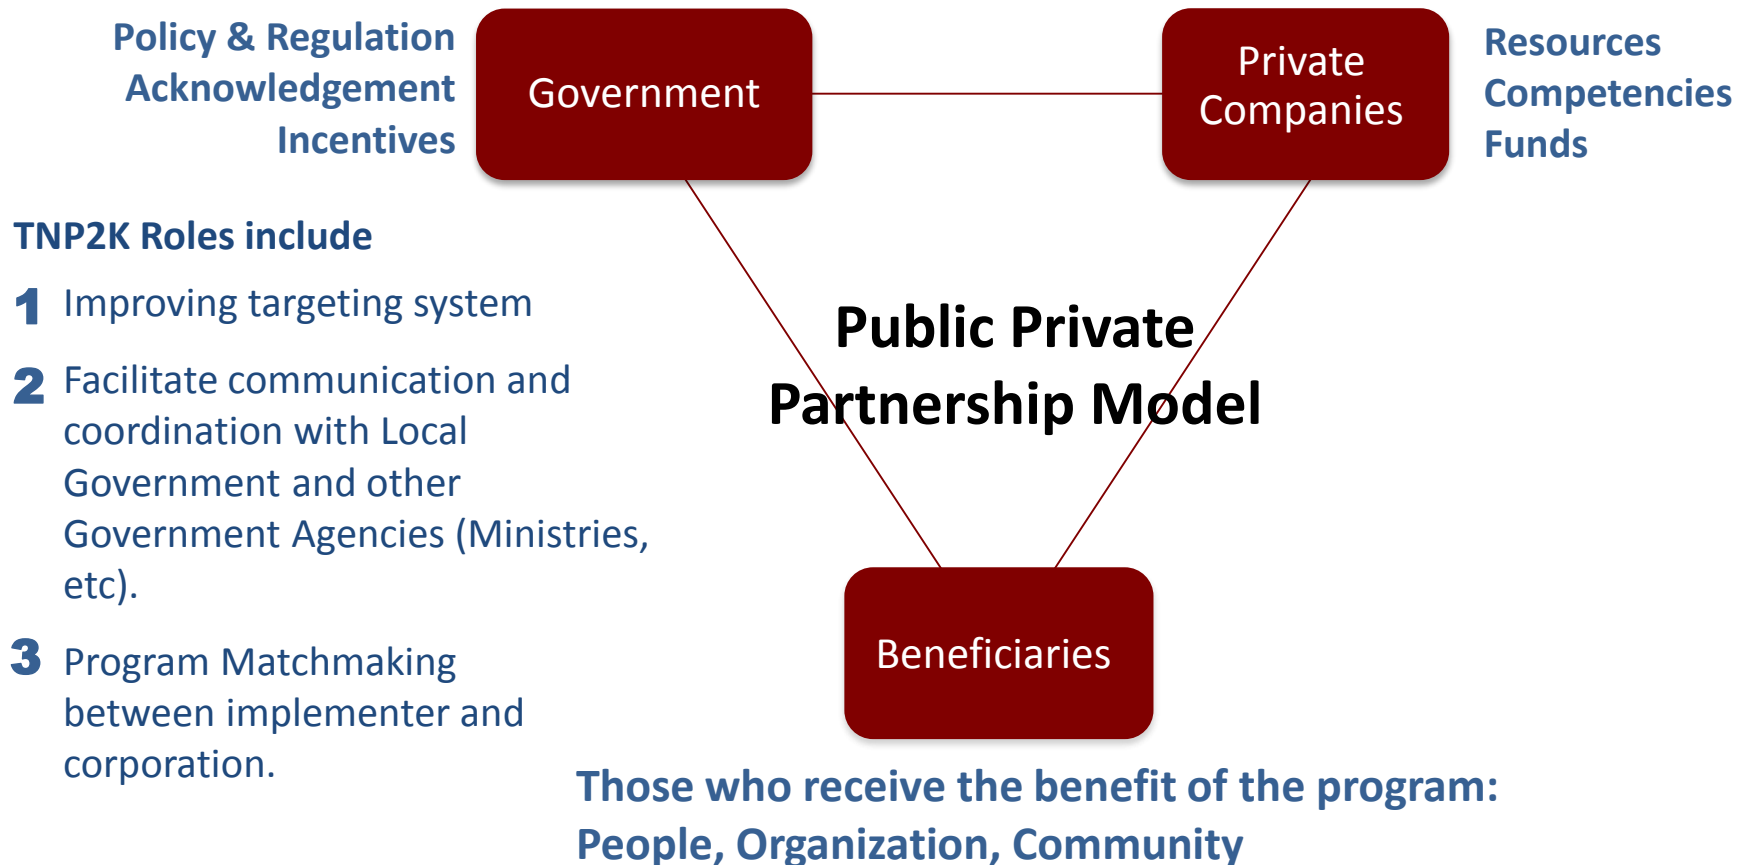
Policy & Regulation
Acknowledgement
Incentives

Government

Private Companies

Resources
Competencies
Funds

TNP2K Roles include

1 Improving targeting system

2 Facilitate communication and coordination with Local Government and other Government Agencies (Ministries, etc).

3 Program Matchmaking between implementer and corporation.

Public Private Partnership Model

Beneficiaries

Those who receive the benefit of the program:
People, Organization, Community